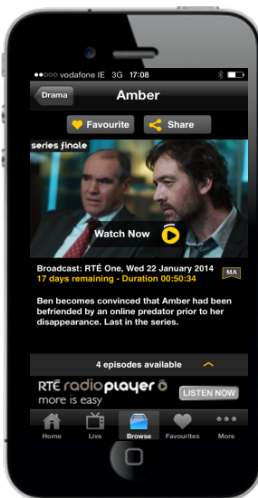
●●○○○ vodafone IE 3G 17:08

Drama

Amber

Favourite

Share

series finale

Watch Now

Broadcast: RTÉ One, Wed 22 January 2014
17 days remaining - Duration 00:50:34

MA

Ben becomes convinced that Amber had been befriended by an online predator prior to her disappearance. Last in the series.

4 episodes available

RTÉ radio player
more is easy

LISTEN NOW

Home
Live
Browse
Favourites
More